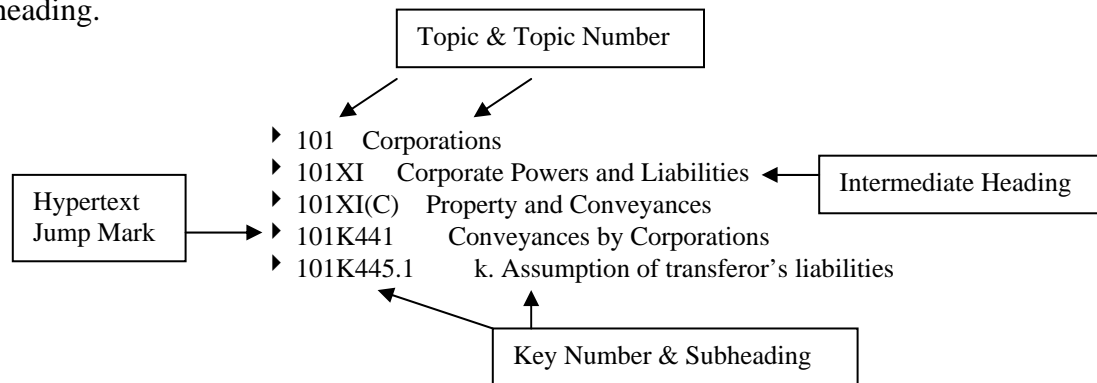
heading.

Topic & Topic Number

101 Corporations
101XI Corporate Powers and Liabilities
101XI(C) Property and Conveyances
101K441 Conveyances by Corporations
101K445.1 k. Assumption of transferor's liabilities

Intermediate Heading

Hypertext Jump Mark

Key Number & Subheading